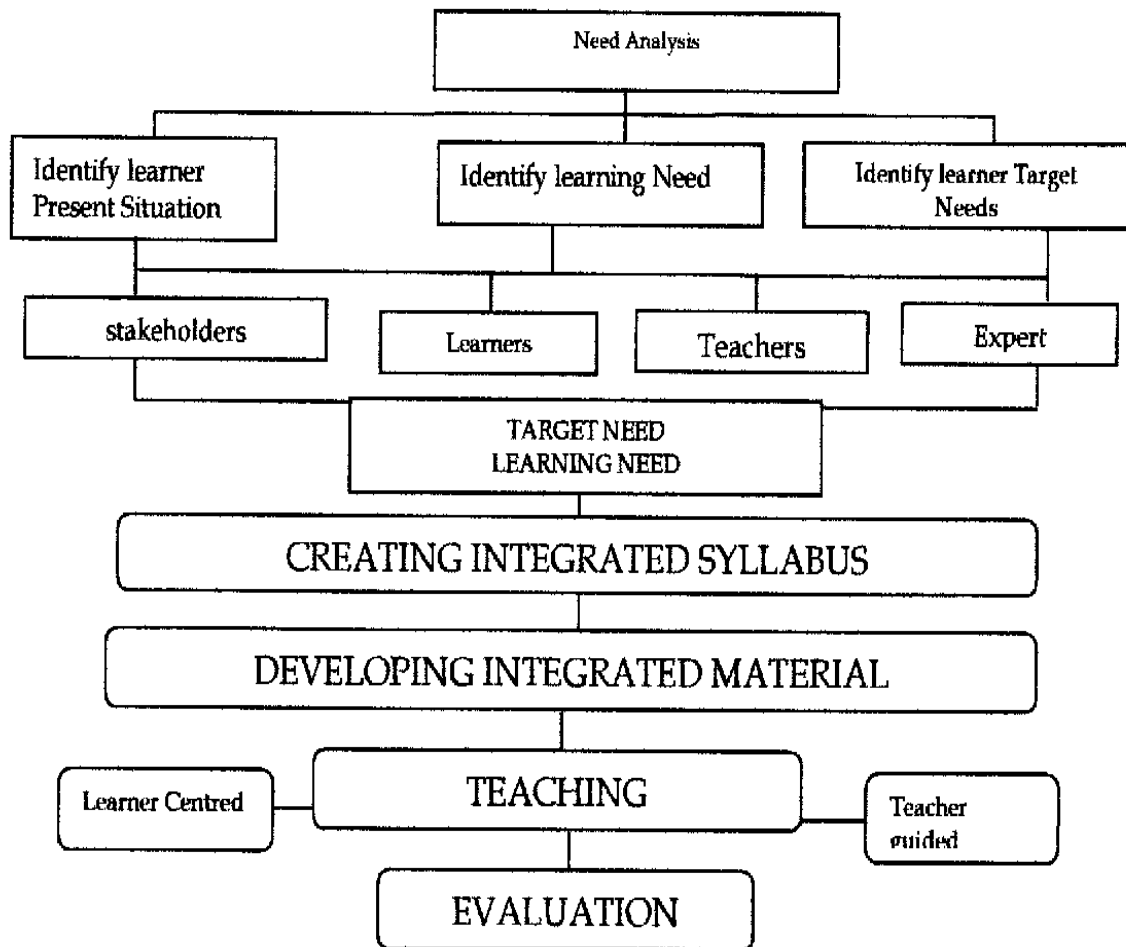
Need Analysis

Identify learner Present Situation

Identify learning Need

Identify learner Target Needs

stakeholders

Learners

Teachers

Expert

TARGET NEED
LEARNING NEED

CREATING INTEGRATED SYLLABUS

DEVELOPING INTEGRATED MATERIAL

Learner Centred

TEACHING

Teacher guided

EVALUATION